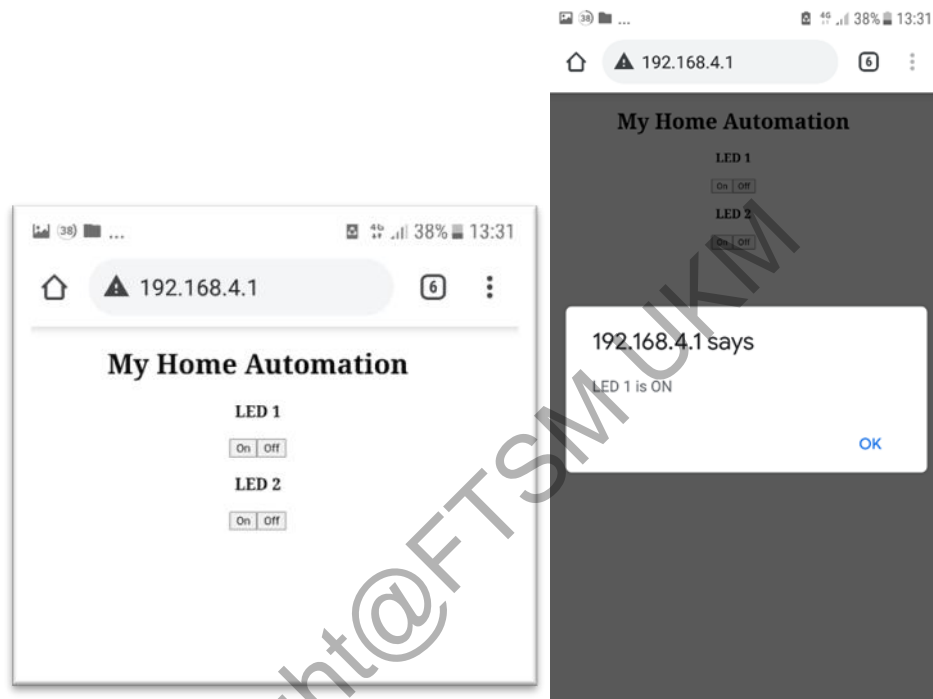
38 ...
38% 13:31
192.168.4.1
6

My Home Automation
LED 1
On Off
LED 2
On Off

38 ...
38% 13:31
192.168.4.1
6

My Home Automation
LED 1
On Off
LED 2
On Off

192.168.4.1 says
LED 1 is ON
OK

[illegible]ht@FTSM UKM